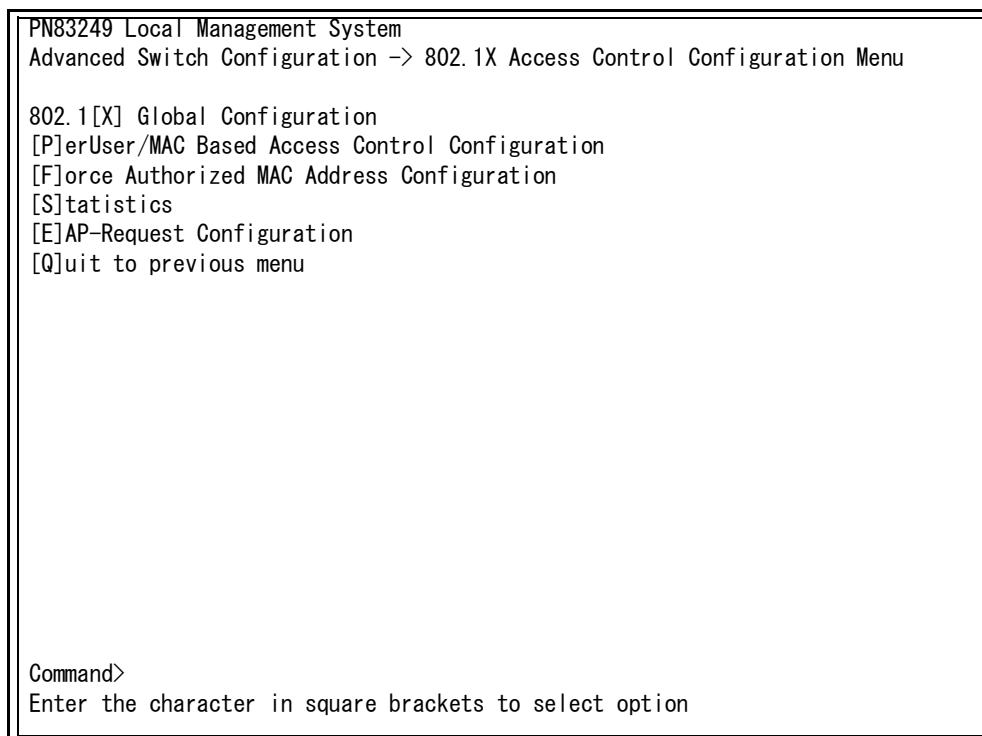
PN83249 Local Management System
Advanced Switch Configuration -> 802.1X Access Control Configuration Menu

802.1[X] Global Configuration
[P]erUser/MAC Based Access Control Configuration
[F]orce Authorized MAC Address Configuration
[S]tatistics
[E]AP-Request Configuration
[Q]uit to previous menu

Command>
Enter the character in square brackets to select option